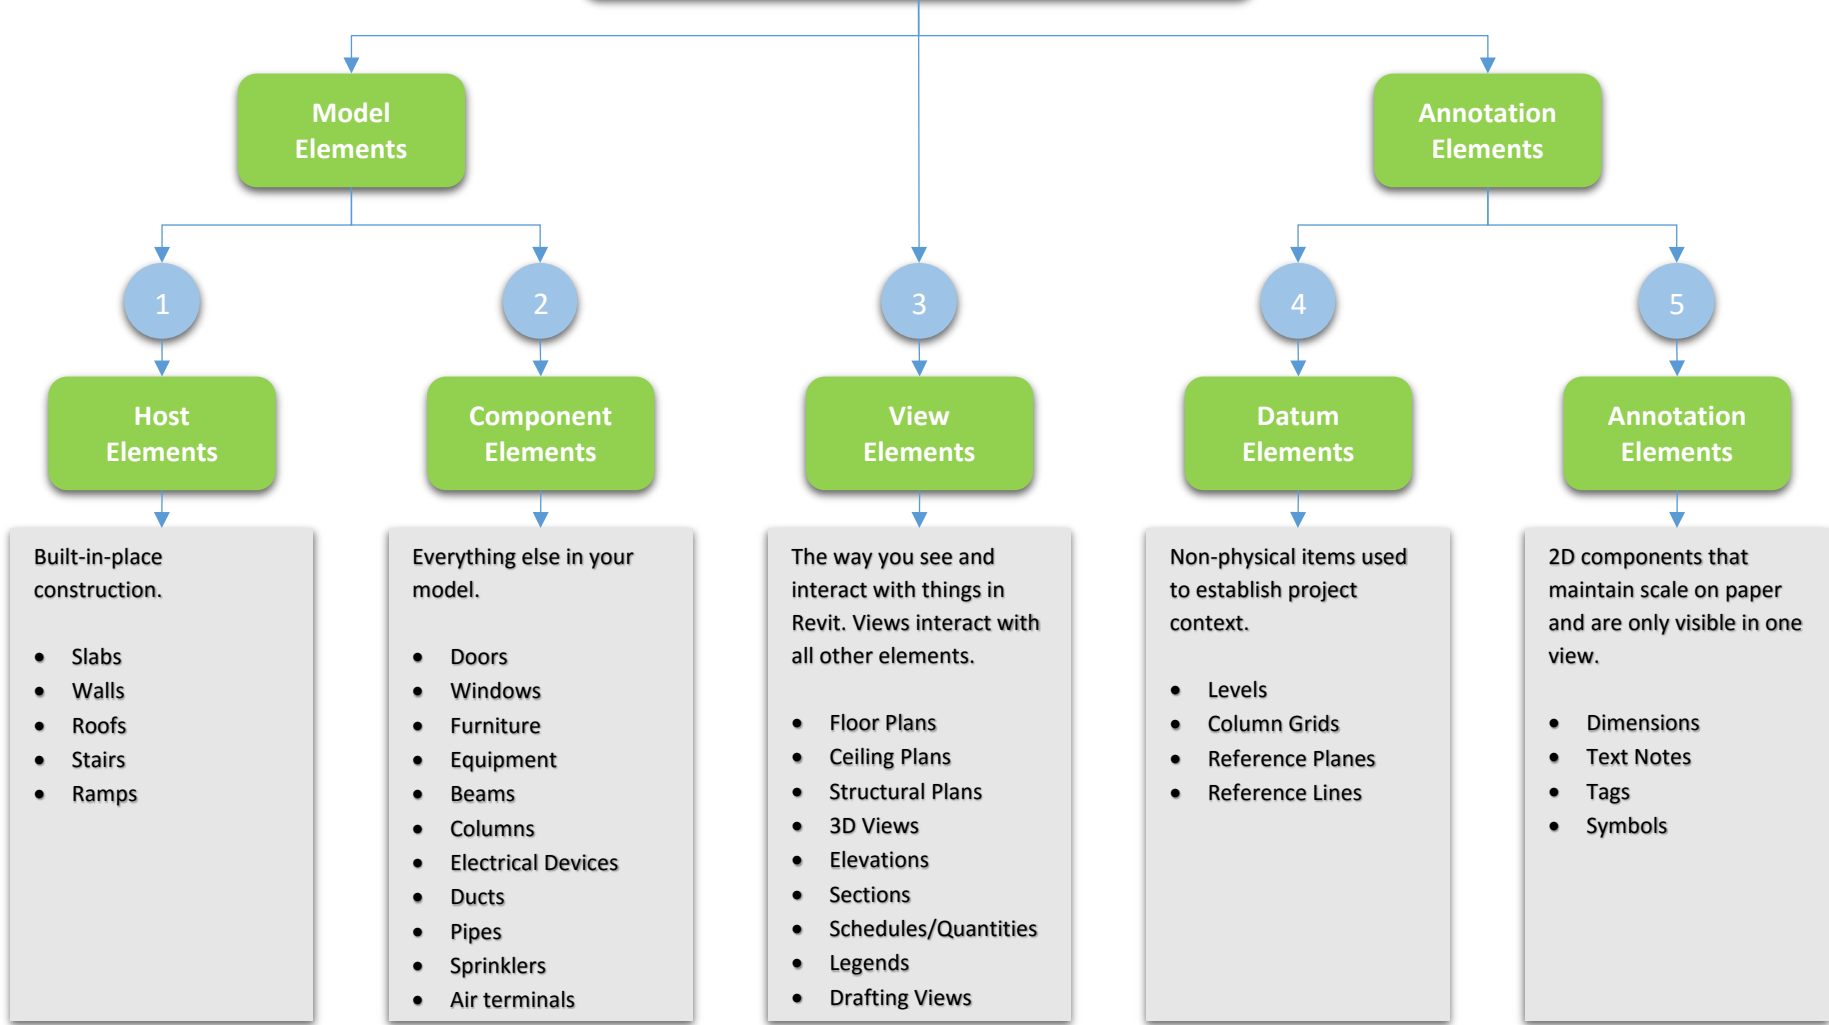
Model Elements

Annotation Elements

1

2

3

4

5

Host Elements

Component Elements

View Elements

Datum Elements

Annotation Elements

Built-in-place construction.

- Slabs
- Walls
- Roofs
- Stairs
- Ramps

Everything else in your model.

- Doors
- Windows
- Furniture
- Equipment
- Beams
- Columns
- Electrical Devices
- Ducts
- Pipes
- Sprinklers
- Air terminals

The way you see and interact with things in Revit. Views interact with all other elements.

- Floor Plans
- Ceiling Plans
- Structural Plans
- 3D Views
- Elevations
- Sections
- Schedules/Quantities
- Legends
- Drafting Views

Non-physical items used to establish project context.

- Levels
- Column Grids
- Reference Planes
- Reference Lines

2D components that maintain scale on paper and are only visible in one view.

- Dimensions
- Text Notes
- Tags
- Symbols